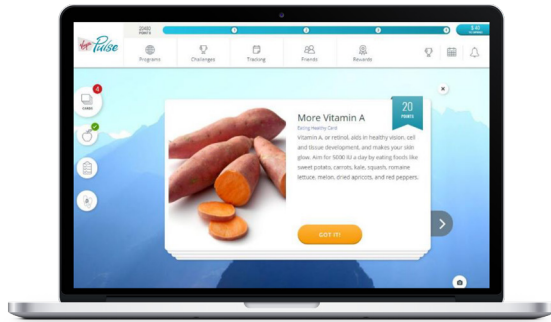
Virgin Pulse

22480 POINTS

$40

Programs

Challenges

Tracking

Friends

Rewards

CARDS

More Vitamin A

Eating Healthy Card

20 POINTS

Vitamin A, or retinol, aids in healthy vision, cell and tissue development, and makes your skin glow. Aim for 5000 IU a day by eating foods like sweet potato, carrots, kale, squash, romaine lettuce, melon, dried apricots, and red peppers.

GOT IT!